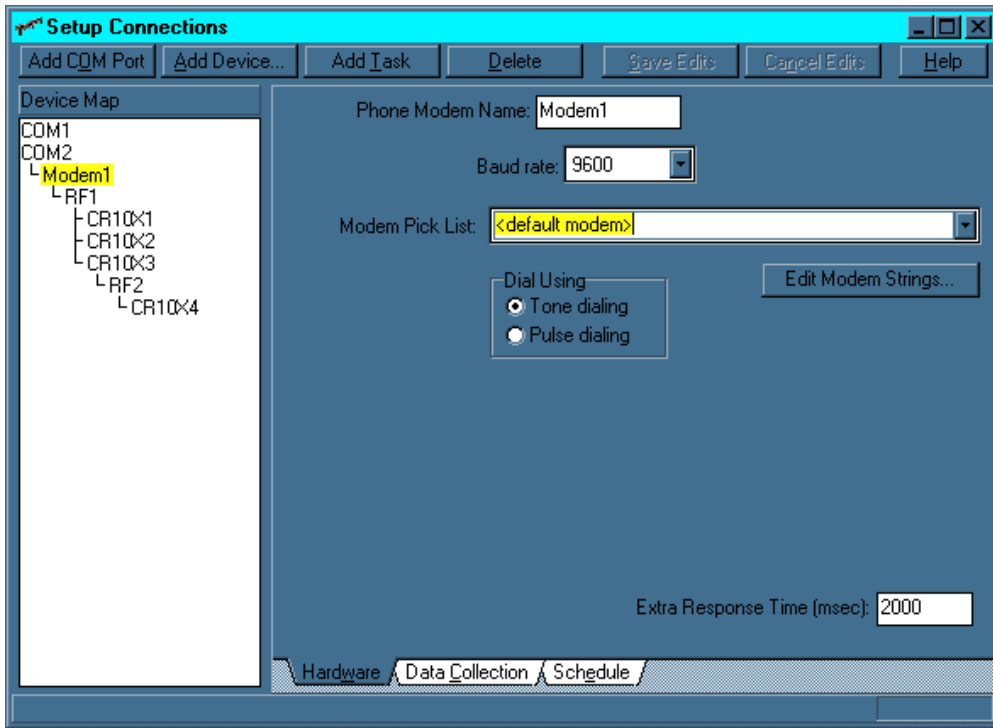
Setup Connections

Add COM Port | Add Device... | Add Task | Delete | Save Edits | Cancel Edits | Help

Device Map

COM1
COM2
Modem1
RF1
CR10X1
CR10X2
CR10X3
RF2
CR10X4

Phone Modem Name: Modem1

Baud rate: 9600

Modem Pick List: <default modem>

Dial Using
Tone dialing
Pulse dialing

Edit Modem Strings...

Extra Response Time (msec): 2000

Hardware | Data Collection | Schedule